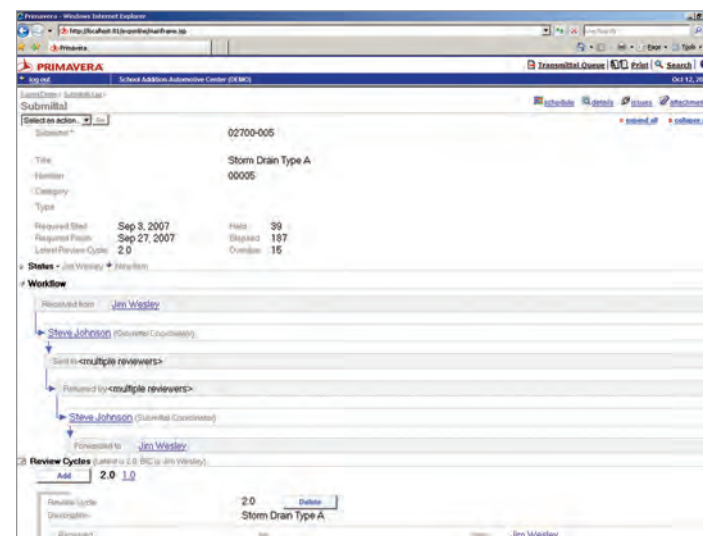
Primavera - Windows Internet Explorer

http://localhost:8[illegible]/frame.jsp

Primavera

PRIMAVERA

Transmittal Queue | Print | Search

log out

School Addition Automotive Center (DEMO)

Oct 12, 20

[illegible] > Submittal List >

Submittal

schedule details issues attachment

Select an action... Go

expand all collapse

Submittal #

02700-005

Title

Storm Drain Type A

Number

00005

Category

Type

Required Start

Sep 3, 2007

Held

39

Required Finish

Sep 27, 2007

Elapsed

187

Latest Review Cycle

2.0

Overdue

15

States - Jim Wesley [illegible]

Workflow

Received from Jim Wesley

Steve Johnson (Submittal Coordinator)

Sent to <multiple reviewers>

Returned by <multiple reviewers>

Steve Johnson (Submittal Coordinator)

Forwarded to Jim Wesley

Review Cycles (Latest is 2.0 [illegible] to Jim Wesley)

Add 2.0 1.0

Review Cycle

2.0

Delete

Description

Storm Drain Type A

Jim Wesley